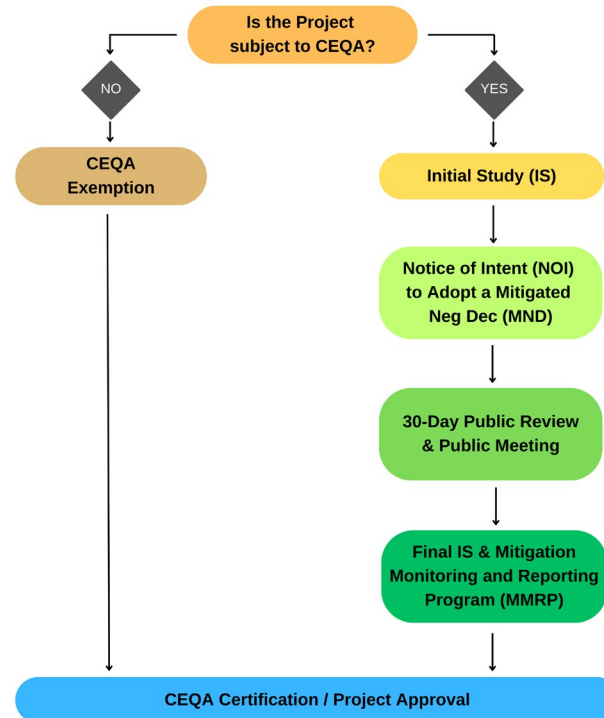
Is the Project subject to CEQA?

NO

YES

CEQA Exemption

Initial Study (IS)

Notice of Intent (NOI) to Adopt a Mitigated Neg Dec (MND)

30-Day Public Review & Public Meeting

Final IS & Mitigation Monitoring and Reporting Program (MMRP)

CEQA Certification / Project Approval